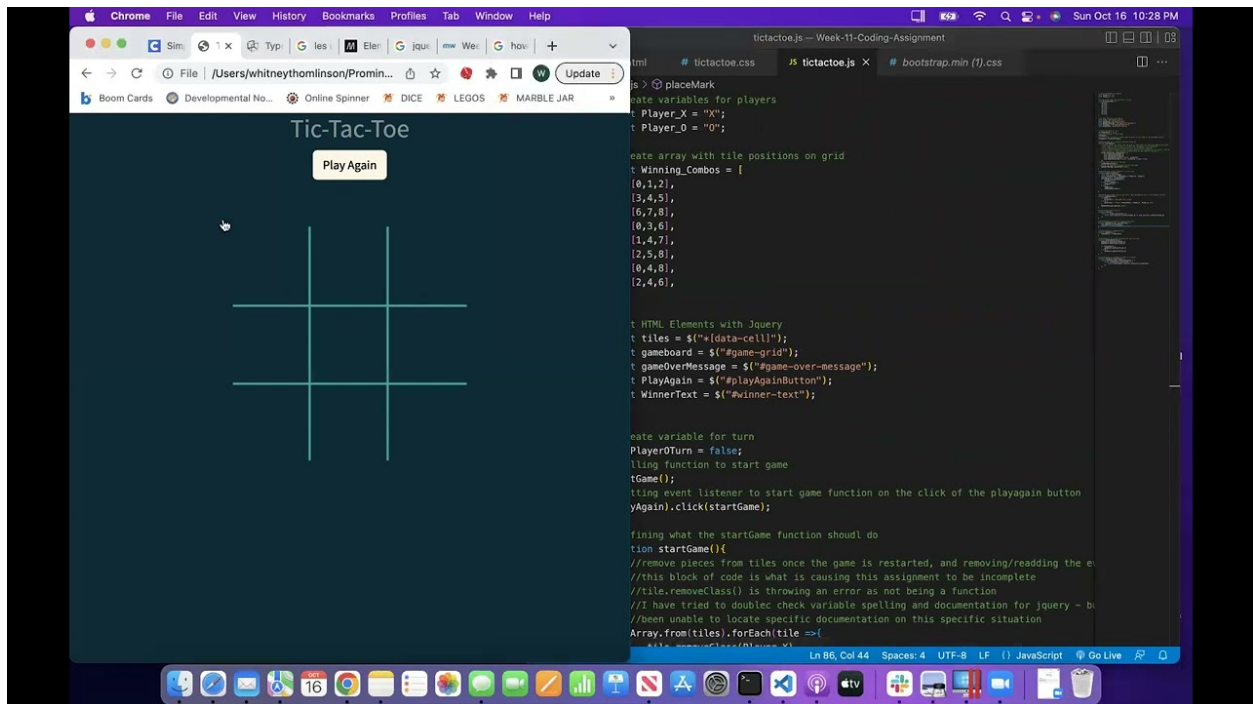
Chrome File Edit View History Bookmarks Profiles Tab Window Help

Sun Oct 16 10:28 PM

Sim 1 × Typ les Elen jque Wec how +

File | /Users/whitneythomlinson/Promin... Update

Boom Cards Developmental No... Online Spinner DICE LEGOS MARBLE JAR

Tic-Tac-Toe

Play Again

tictactoe.js — Week-11-Coding-Assignment

tml # tictactoe.css JS tictactoe.js × # bootstrap.min (1).css

js > placeMark
eate variables for players
t Player_X = "X";
t Player_O = "O";

eate array with tile positions on grid
t Winning_Combos = [
[0,1,2],
[3,4,5],
[6,7,8],
[0,3,6],
[1,4,7],
[2,5,8],
[0,4,8],
[2,4,6],

t HTML Elements with Jquery
t tiles = $("*[data-cell]");
t gameboard = $("#game-grid");
t gameOverMessage = $("#game-over-message");
t PlayAgain = $("#playAgainButton");
t WinnerText = $("#winner-text");

eate variable for turn
PlayerOTurn = false;
lling function to start game
tGame();
tting event listener to start game function on the click of the playagain button
yAgain).click(startGame);

fining what the startGame function shoudl do
tion startGame(){
//remove pieces from tiles once the game is restarted, and removing/readding the ev
//this block of code is what is causing this assignment to be incomplete
//tile.removeClass() is throwing an error as not being a function
//I have tried to doublec check variable spelling and documentation for jquery - bu
//been unable to locate specific documentation on this specific situation
Array.from(tiles).forEach(tile =>{

Ln 86, Col 44 Spaces: 4 UTF-8 LF {} JavaScript Go Live

16